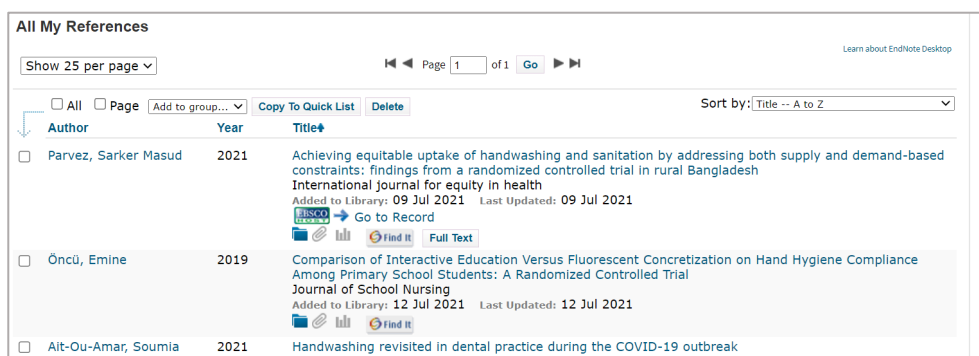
All My References

Show 25 per page

Page 1 of 1 Go

Learn about EndNote Desktop

All Page Add to group... Copy To Quick List Delete

Sort by: Title -- A to Z

| Author | Year | Title |
|---|---|---|
| Parvez, Sarker Masud | 2021 | Achieving equitable uptake of handwashing and sanitation by addressing both supply and demand-based constraints: findings from a randomized controlled trial in rural Bangladesh<br>International journal for equity in health<br>Added to Library: 09 Jul 2021 Last Updated: 09 Jul 2021<br>EBSCO HOST Go to Record<br>Find It Full Text |
| Öncü, Emine | 2019 | Comparison of Interactive Education Versus Fluorescent Concretization on Hand Hygiene Compliance Among Primary School Students: A Randomized Controlled Trial<br>Journal of School Nursing<br>Added to Library: 12 Jul 2021 Last Updated: 12 Jul 2021<br>Find It |
| Ait-Ou-Amar, Soumia | 2021 | Handwashing revisited in dental practice during the COVID-19 outbreak |